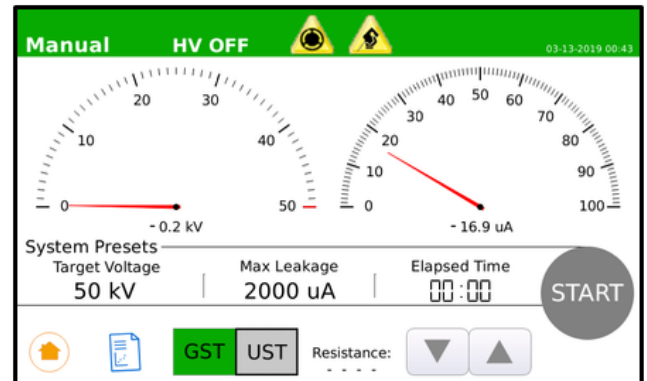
Manual HV OFF 03-13-2019 00:43

20 30
10 40
0 50
- 0.2 kV

40 50 60
30 70
20 80
10 90
0 100
- 16.9 uA

System Presets
Target Voltage
50 kV
Max Leakage
2000 uA
Elapsed Time
00:00
START

GST UST Resistance:
- - - -